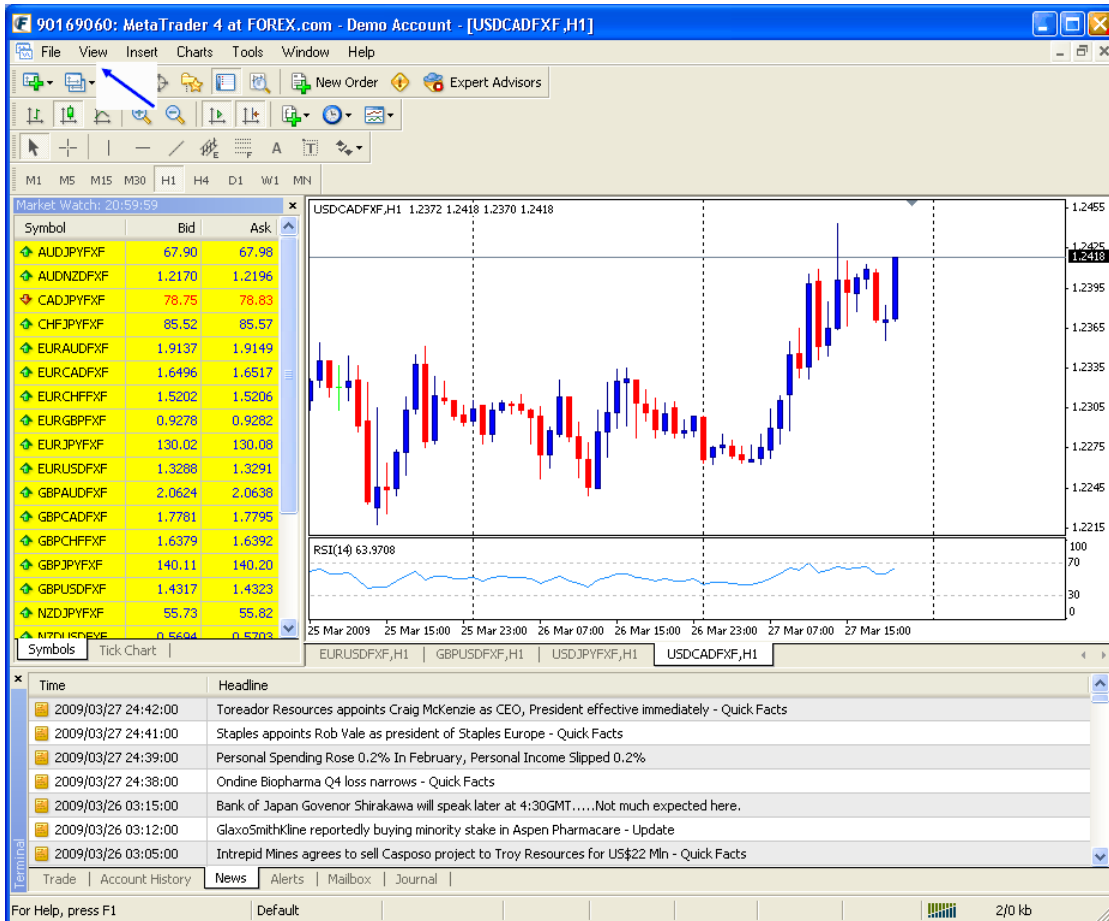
90169060: MetaTrader 4 at FOREX.com - Demo Account - [USDCADFXF,H1]

File View Insert Charts Tools Window Help

New Order Expert Advisors

M1 M5 M15 M30 H1 H4 D1 W1 MN

Market Watch: 20:59:59

| Symbol | Bid | Ask |
|---|---|---|
| AUDJPYFXF | 67.90 | 67.98 |
| AUDNZDFXF | 1.2170 | 1.2196 |
| CADJPYFXF | 78.75 | 78.83 |
| CHFJPYFXF | 85.52 | 85.57 |
| EURAUDFXF | 1.9137 | 1.9149 |
| EURCADFXF | 1.6496 | 1.6517 |
| EURCHFFXF | 1.5202 | 1.5206 |
| EURGBPFXF | 0.9278 | 0.9282 |
| EURJPYFXF | 130.02 | 130.08 |
| EURUSDFXF | 1.3288 | 1.3291 |
| GBPAUDFXF | 2.0624 | 2.0638 |
| GBPCADFXF | 1.7781 | 1.7795 |
| GBPCHFFXF | 1.6379 | 1.6392 |
| GBPJPYFXF | 140.11 | 140.20 |
| GBPUSDFXF | 1.4317 | 1.4323 |
| NZDJPYFXF | 55.73 | 55.82 |
| NZDUSDFXF | 0.5694 | 0.5703 |

Symbols Tick Chart

USDCADFXF,H1 1.2372 1.2418 1.2370 1.2418

1.2455 1.2425 1.2418 1.2395 1.2365 1.2335 1.2305 1.2275 1.2245 1.2215

RSI(14) 63.9708

100 70 30 0

25 Mar 2009 25 Mar 15:00 25 Mar 23:00 26 Mar 07:00 26 Mar 15:00 26 Mar 23:00 27 Mar 07:00 27 Mar 15:00

EURUSDFXF,H1 GBPUSDFXF,H1 USDJPYFXF,H1 USDCADFXF,H1

| Time | Headline |
|---|---|
| 2009/03/27 24:42:00 | Toreador Resources appoints Craig McKenzie as CEO, President effective immediately - Quick Facts |
| 2009/03/27 24:41:00 | Staples appoints Rob Vale as president of Staples Europe - Quick Facts |
| 2009/03/27 24:39:00 | Personal Spending Rose 0.2% In February, Personal Income Slipped 0.2% |
| 2009/03/27 24:38:00 | Ondine Biopharma Q4 loss narrows - Quick Facts |
| 2009/03/26 03:15:00 | Bank of Japan Govenor Shirakawa will speak later at 4:30GMT.....Not much expected here. |
| 2009/03/26 03:12:00 | GlaxoSmithKline reportedly buying minority stake in Aspen Pharmacare - Update |
| 2009/03/26 03:05:00 | Intrepid Mines agrees to sell Casposo project to Troy Resources for US$22 Mln - Quick Facts |

Terminal

Trade Account History News Alerts Mailbox Journal

For Help, press F1 Default 2/0 kb